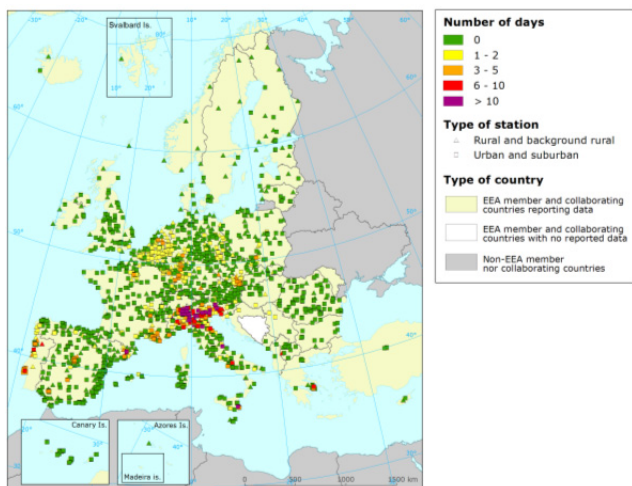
-30° -20° -10° 0° 10° 20° 30° 40° 50° 60° 70°

Svalbard Is.

60°

10° 20°

60°

50°

50°

40°

40°

Canary Is.

30°

Azores Is.

40°

30°

Madeira Is.

0 500 1000 1500 km

Number of days

0

1 - 2

3 - 5

6 - 10

> 10

Type of station

Rural and background rural

Urban and suburban

Type of country

EEA member and collaborating countries reporting data

EEA member and collaborating countries with no reported data

Non-EEA member nor collaborating countries